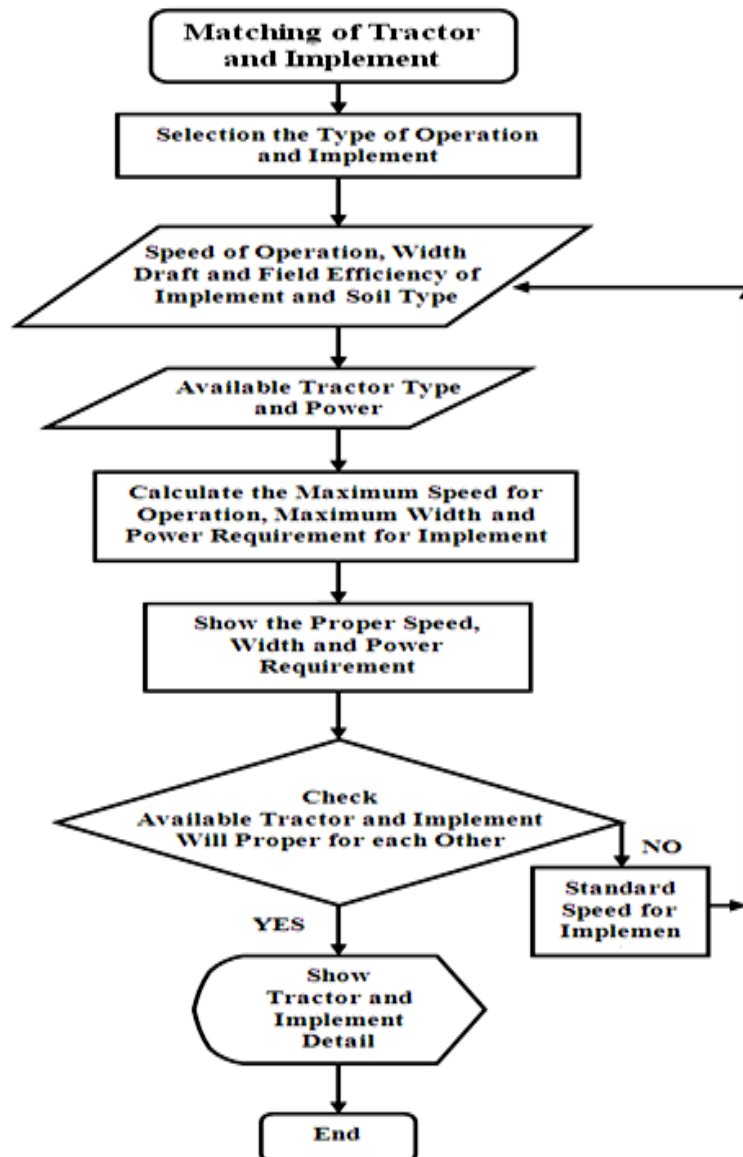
Matching of Tractor and Implement

Selection the Type of Operation and Implement

Speed of Operation, Width Draft and Field Efficiency of Implement and Soil Type

Available Tractor Type and Power

Calculate the Maximum Speed for Operation, Maximum Width and Power Requirement for Implement

Show the Proper Speed, Width and Power Requirement

Check Available Tractor and Implement Will Proper for each Other

NO

Standard Speed for Implemen

YES

Show Tractor and Implement Detail

End